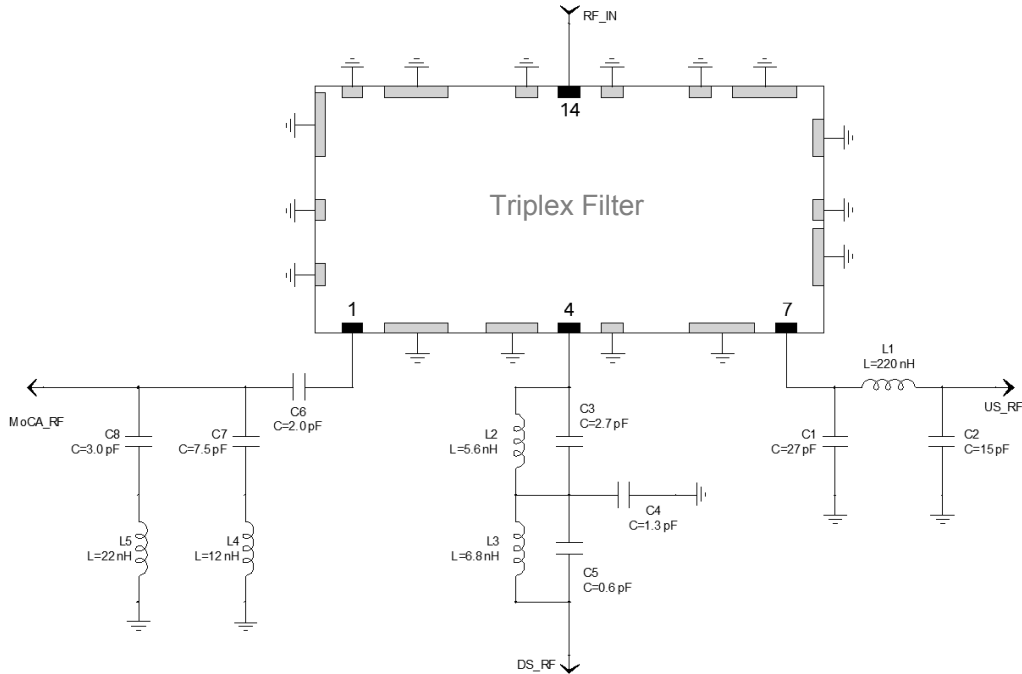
RF_IN

14

Triplex Filter

1

4

7

L1
L=220 nH

MoCA_RF

C6
C=2.0 pF

C8
C=3.0 pF

C7
C=7.5 pF

L5
L=22 nH

L4
L=12 nH

L2
L=5.6 nH

C3
C=2.7 pF

C4
C=1.3 pF

L3
L=6.8 nH

C5
C=0.6 pF

DS_RF

US_RF

C1
C=27 pF

C2
C=15 pF